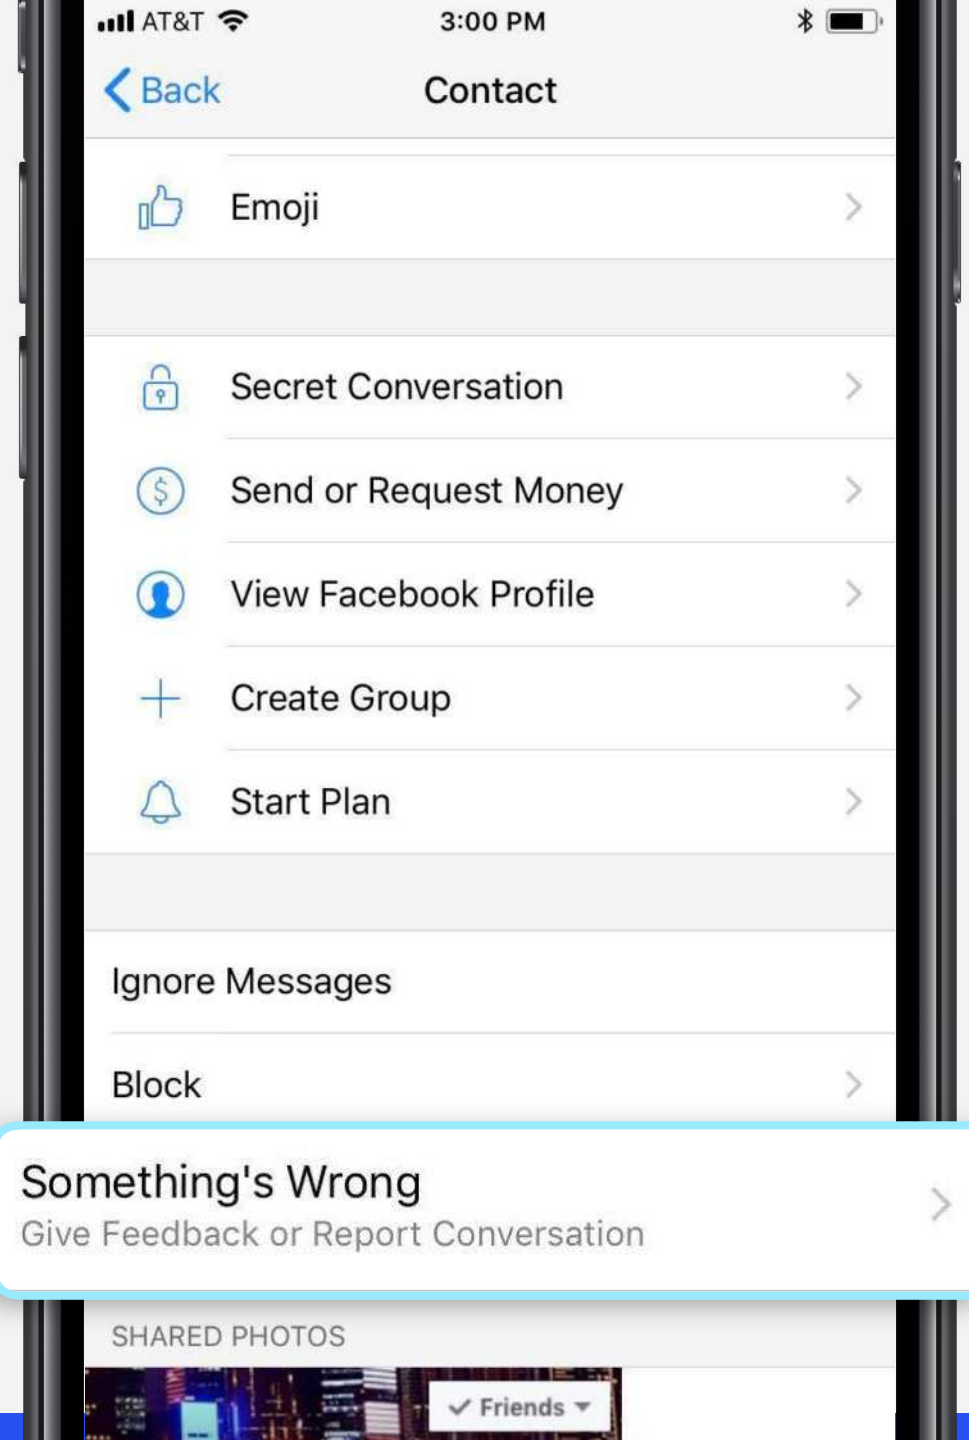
AT&T 3:00 PM

Back Contact

Emoji

Secret Conversation

Send or Request Money

View Facebook Profile

Create Group

Start Plan

Ignore Messages

Block

Something's Wrong
Give Feedback or Report Conversation

SHARED PHOTOS

✓ Friends